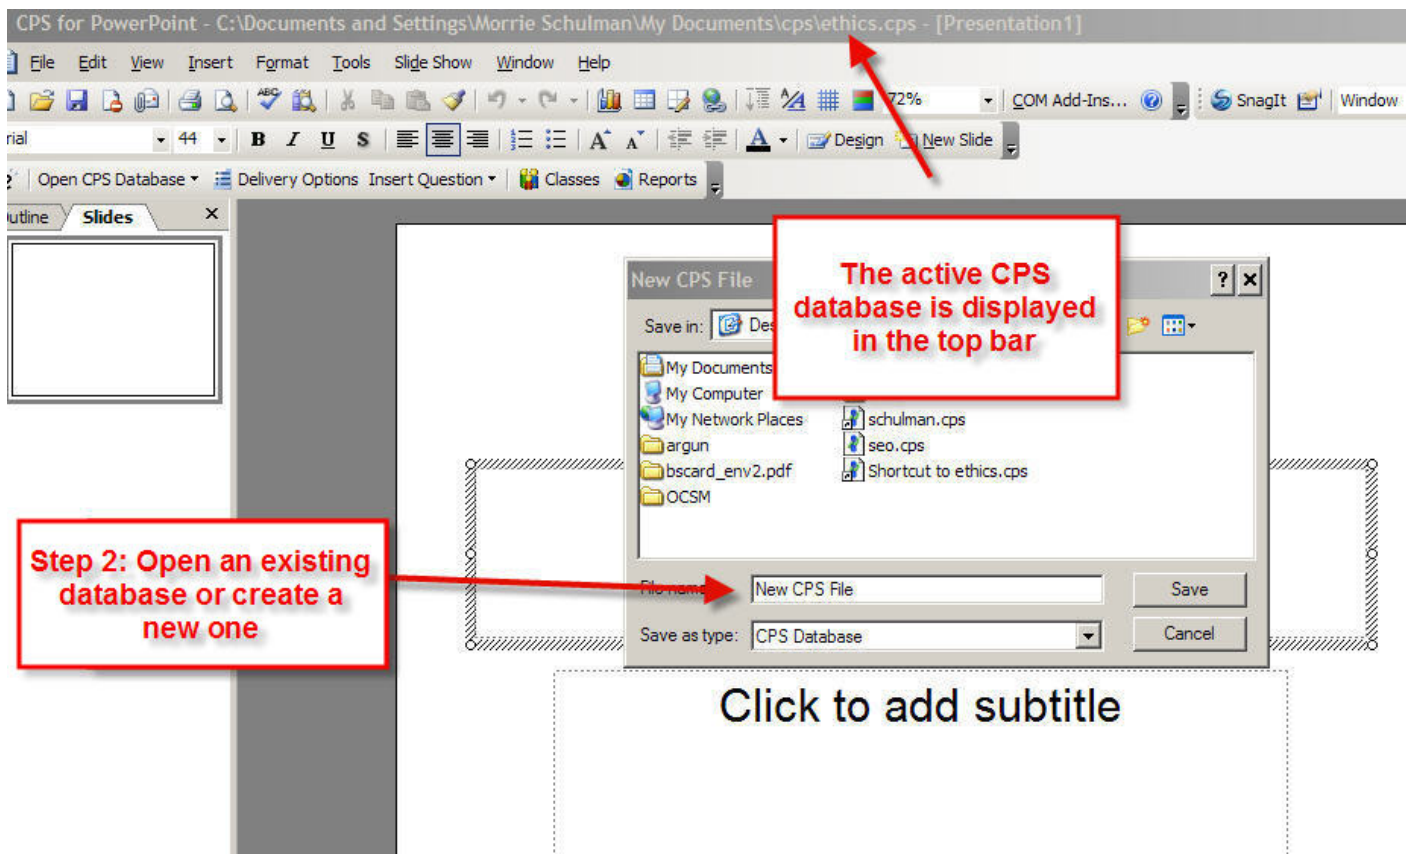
CPS for PowerPoint - C:\Documents and Settings\Morrie Schulman\My Documents\cps\ethics.cps - [Presentation1]

File Edit View Insert Format Tools Slide Show Window Help

72% COM Add-Ins... SnagIt Window

rial 44 B I U S A Design New Slide

Open CPS Database Delivery Options Insert Question Classes Reports

utline Slides ×

New CPS File

? ×

Save in: Des

My Documents
My Computer
My Network Places
argun
bscard_env2.pdf
OCSM
schulman.cps
seo.cps
Shortcut to ethics.cps

File name: New CPS File

Save as type: CPS Database

Save

Cancel

The active CPS database is displayed in the top bar

Step 2: Open an existing database or create a new one

Click to add subtitle